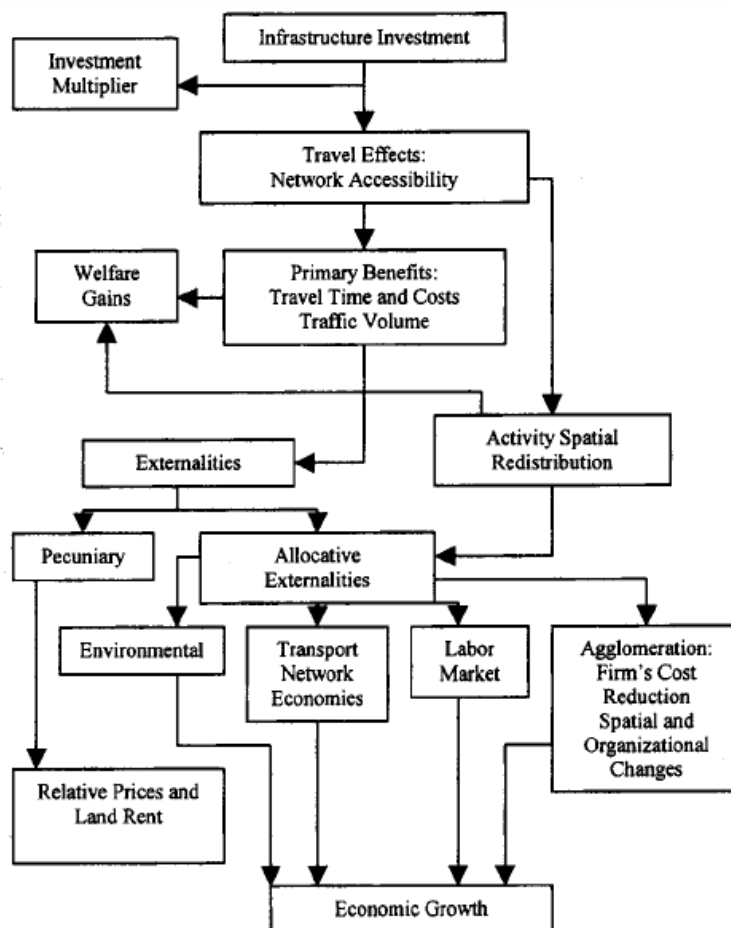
Infrastructure Investment

Investment Multiplier

Travel Effects: Network Accessibility

Welfare Gains

Primary Benefits: Travel Time and Costs Traffic Volume

Activity Spatial Redistribution

Externalities

Pecuniary

Allocative Externalities

Environmental

Transport Network Economies

Labor Market

Agglomeration: Firm's Cost Reduction Spatial and Organizational Changes

Relative Prices and Land Rent

Economic Growth